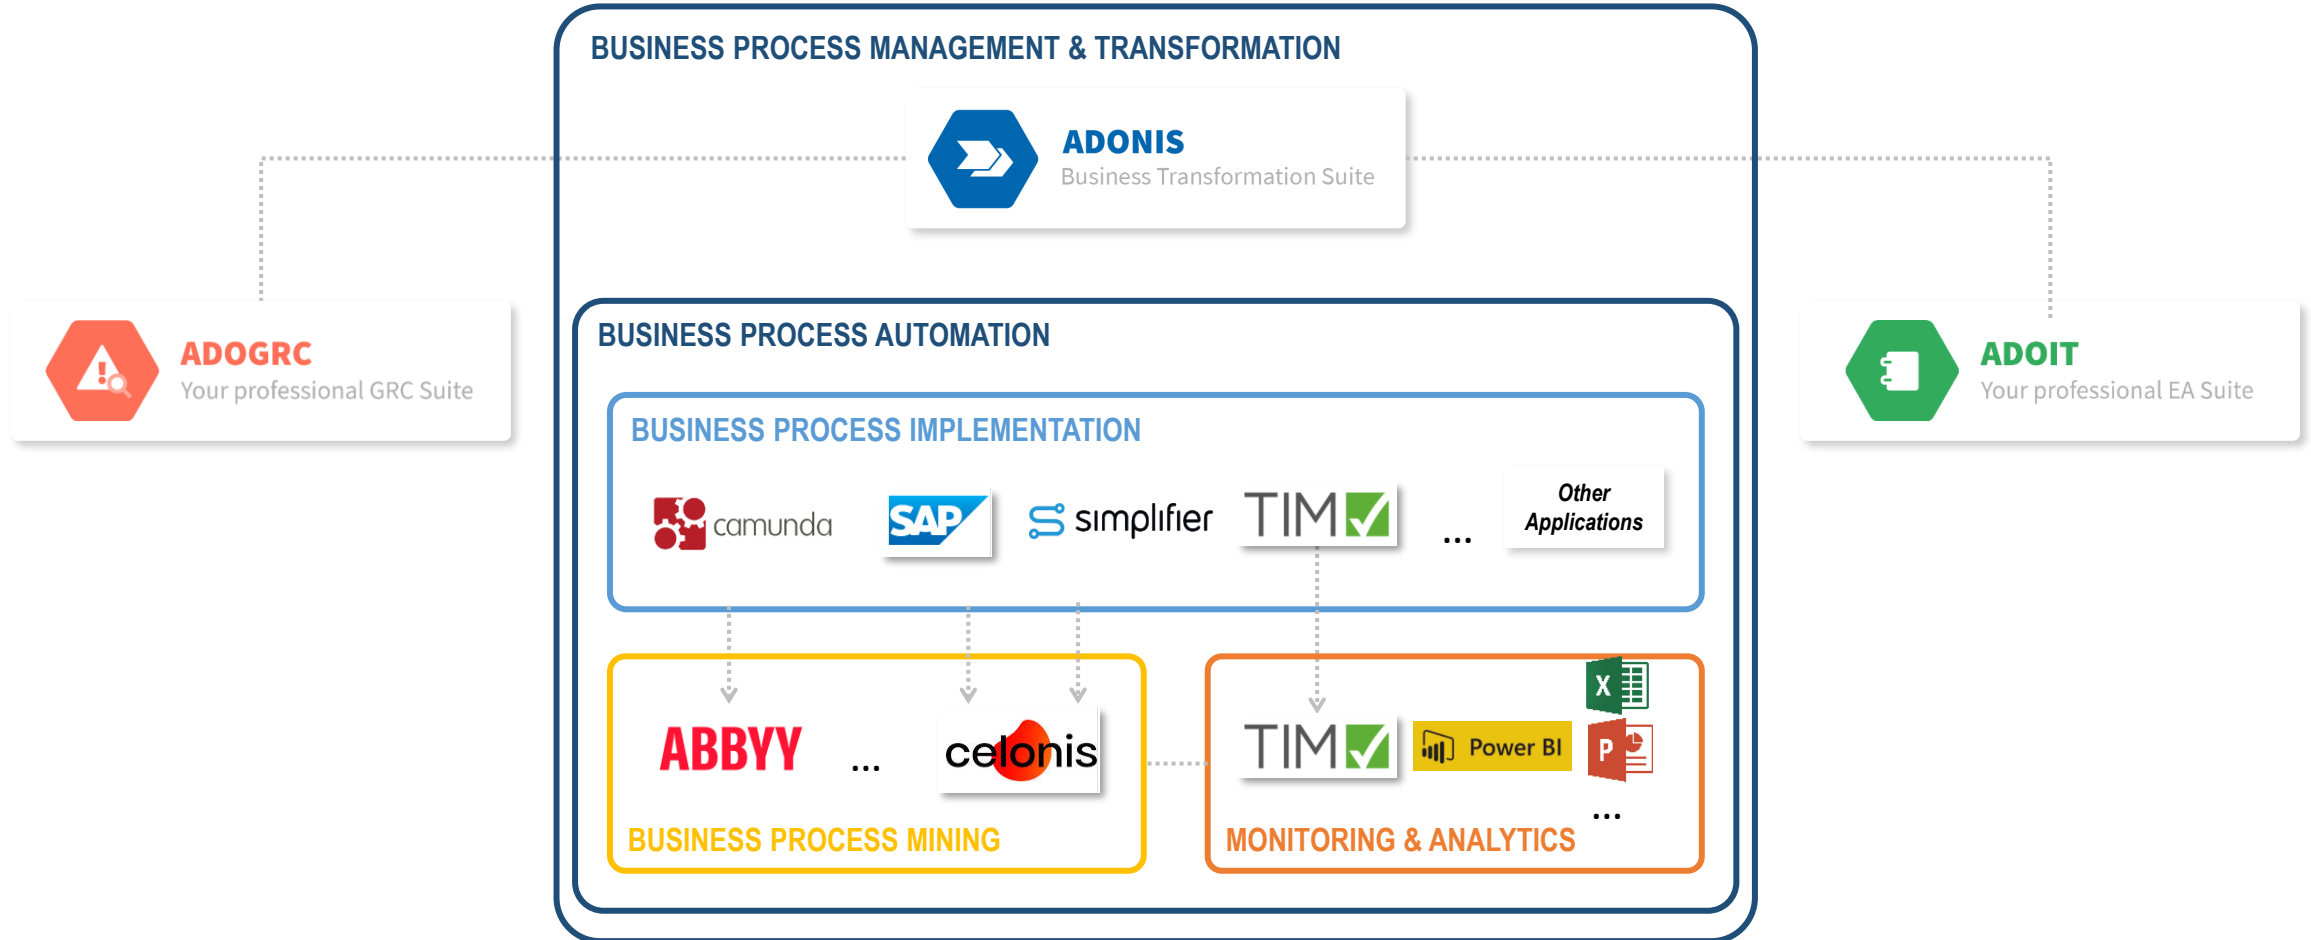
BUSINESS PROCESS MANAGEMENT & TRANSFORMATION

ADONIS
Business Transformation Suite

ADOGRC
Your professional GRC Suite

ADOIT
Your professional EA Suite

BUSINESS PROCESS AUTOMATION

BUSINESS PROCESS IMPLEMENTATION

camunda SAP simplifier TIM ... Other Applications

ABBYY ... celonis

BUSINESS PROCESS MINING

TIM Power BI X P ...

MONITORING & ANALYTICS